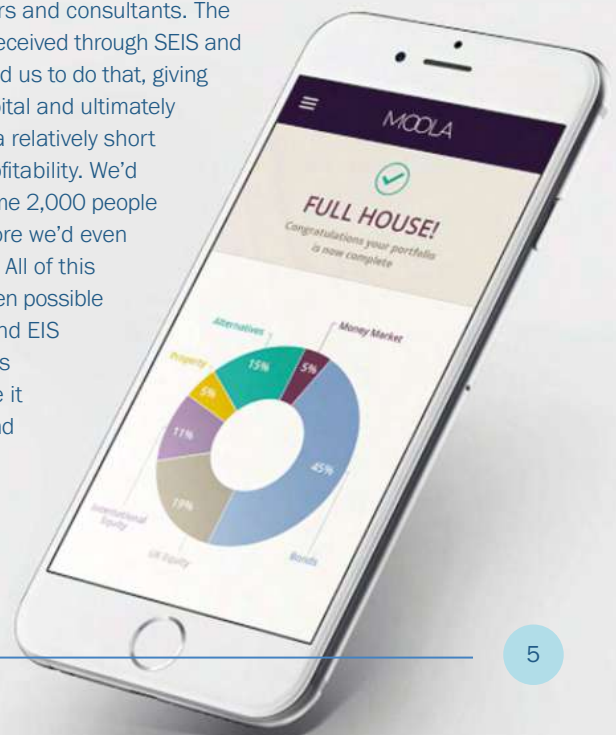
rs and consultants. The eceived through SEIS and d us to do that, giving ital and ultimately a relatively short fitability. We'd ne 2,000 people ore we'd even All of this en possible nd EIS s e it d

MOOLA

FULL HOUSE!

Congratulations your portfolio is now complete

Alternatives
15%
Money Market
5%
Property
5%
11%
45%
19%
International Equity
UK Equity
Bonds

5